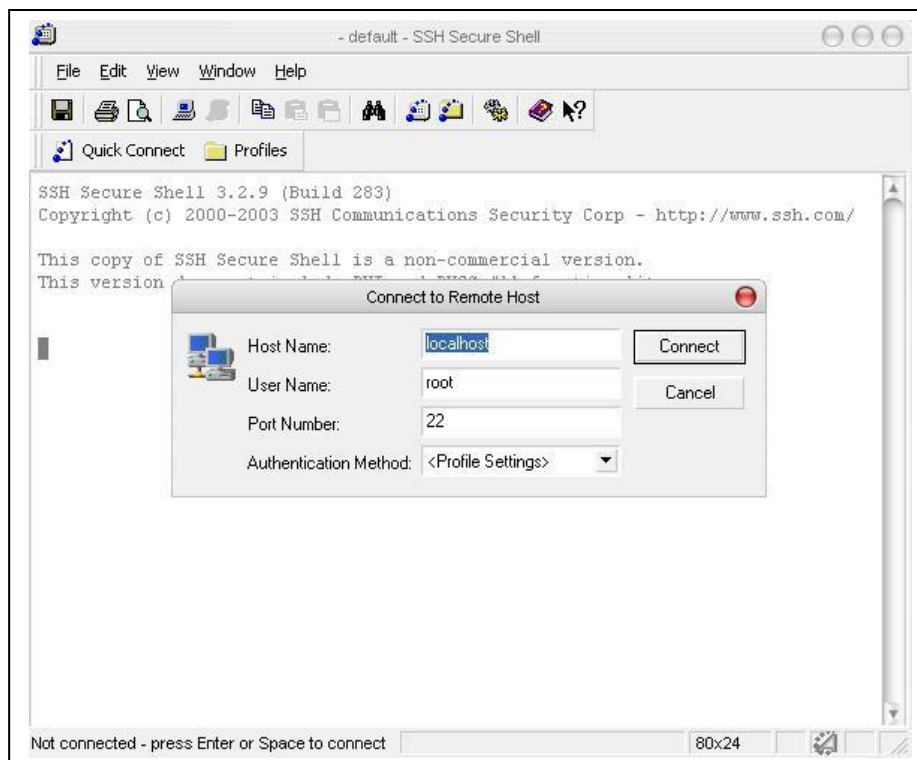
- default - SSH Secure Shell

File Edit View Window Help

Quick Connect Profiles

SSH Secure Shell 3.2.9 (Build 283)
Copyright (c) 2000-2003 SSH Communications Security Corp - http://www.ssh.com/

This copy of SSH Secure Shell is a non-commercial version.
This version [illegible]

Connect to Remote Host

Host Name: localhost

User Name: root

Port Number: 22

Authentication Method: <Profile Settings>

Connect

Cancel

Not connected - press Enter or Space to connect

80x24